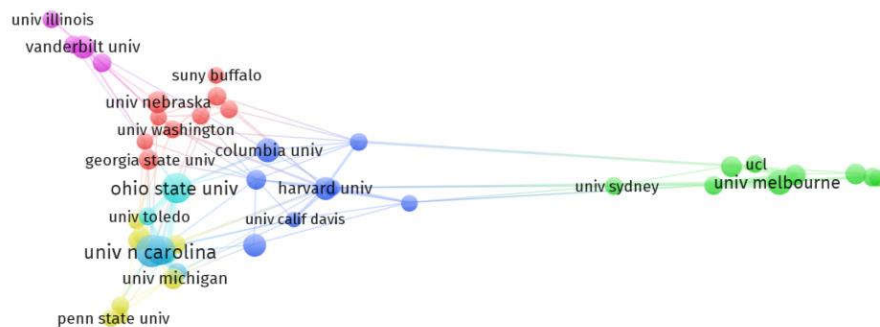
univ illinois
vanderbilt univ
suny buffalo
univ nebraska
univ washington
georgia state univ
columbia univ
ohio state univ
harvard univ
univ toledo
univ calif davis
univ n carolina
univ michigan
penn state univ
univ sydney
ucl
univ melbourne